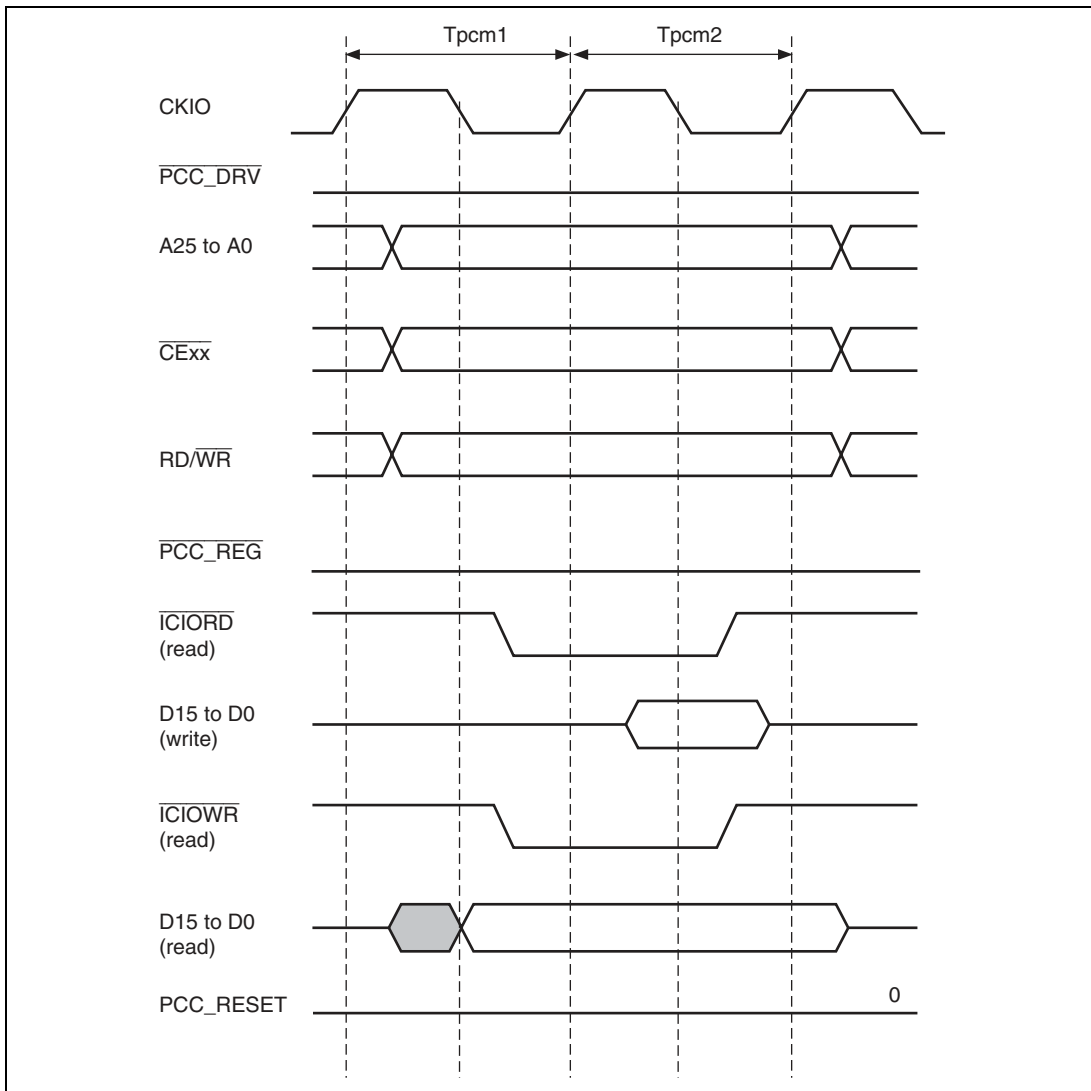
Tpcm1

Tpcm2

CKIO

$\overline{\text{PCC\_DRV}}$

A25 to A0

$\overline{\text{CExx}}$

RD/$\overline{\text{WR}}$

$\overline{\text{PCC\_REG}}$

$\overline{\text{ICIORD}}$
(read)

D15 to D0
(write)

$\overline{\text{ICIOWR}}$
(read)

D15 to D0
(read)

PCC_RESET

0